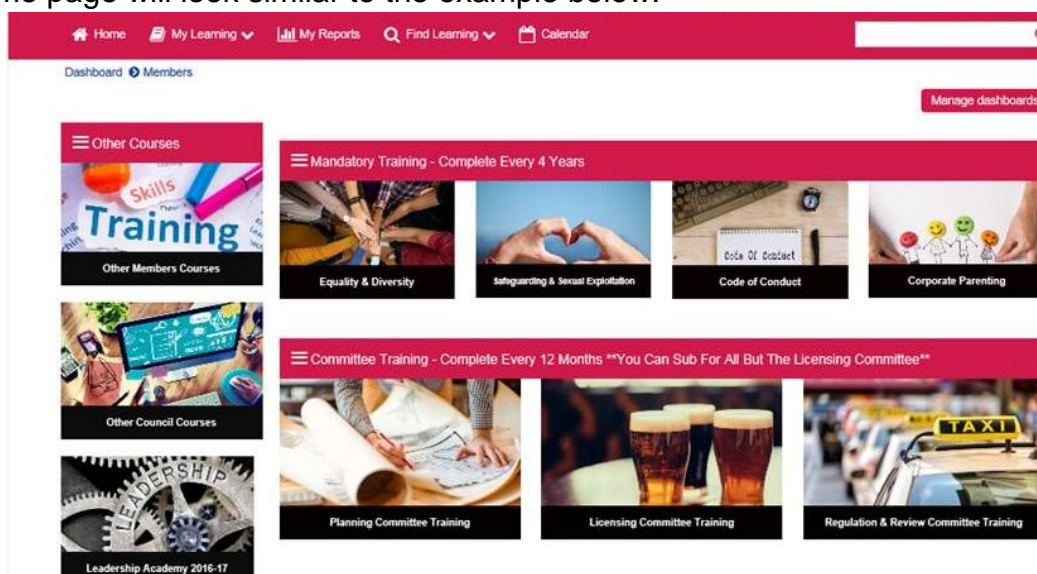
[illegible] page will look similar to the example below.

Home My Learning My Reports Find Learning Calendar

Dashboard Members

Manage dashboards

Other Courses

Skills Training

Other Members Courses

Other Council Courses

LEADERSHIP

Leadership Academy 2016-17

Mandatory Training - Complete Every 4 Years

Equality & Diversity

Safeguarding & Sexual Exploitation

Code Of Conduct

Code of Conduct

Corporate Parenting

Committee Training - Complete Every 12 Months **You Can Sub For All But The Licensing Committee**

Planning Committee Training

Licensing Committee Training

TAXI

Regulation & Review Committee Training